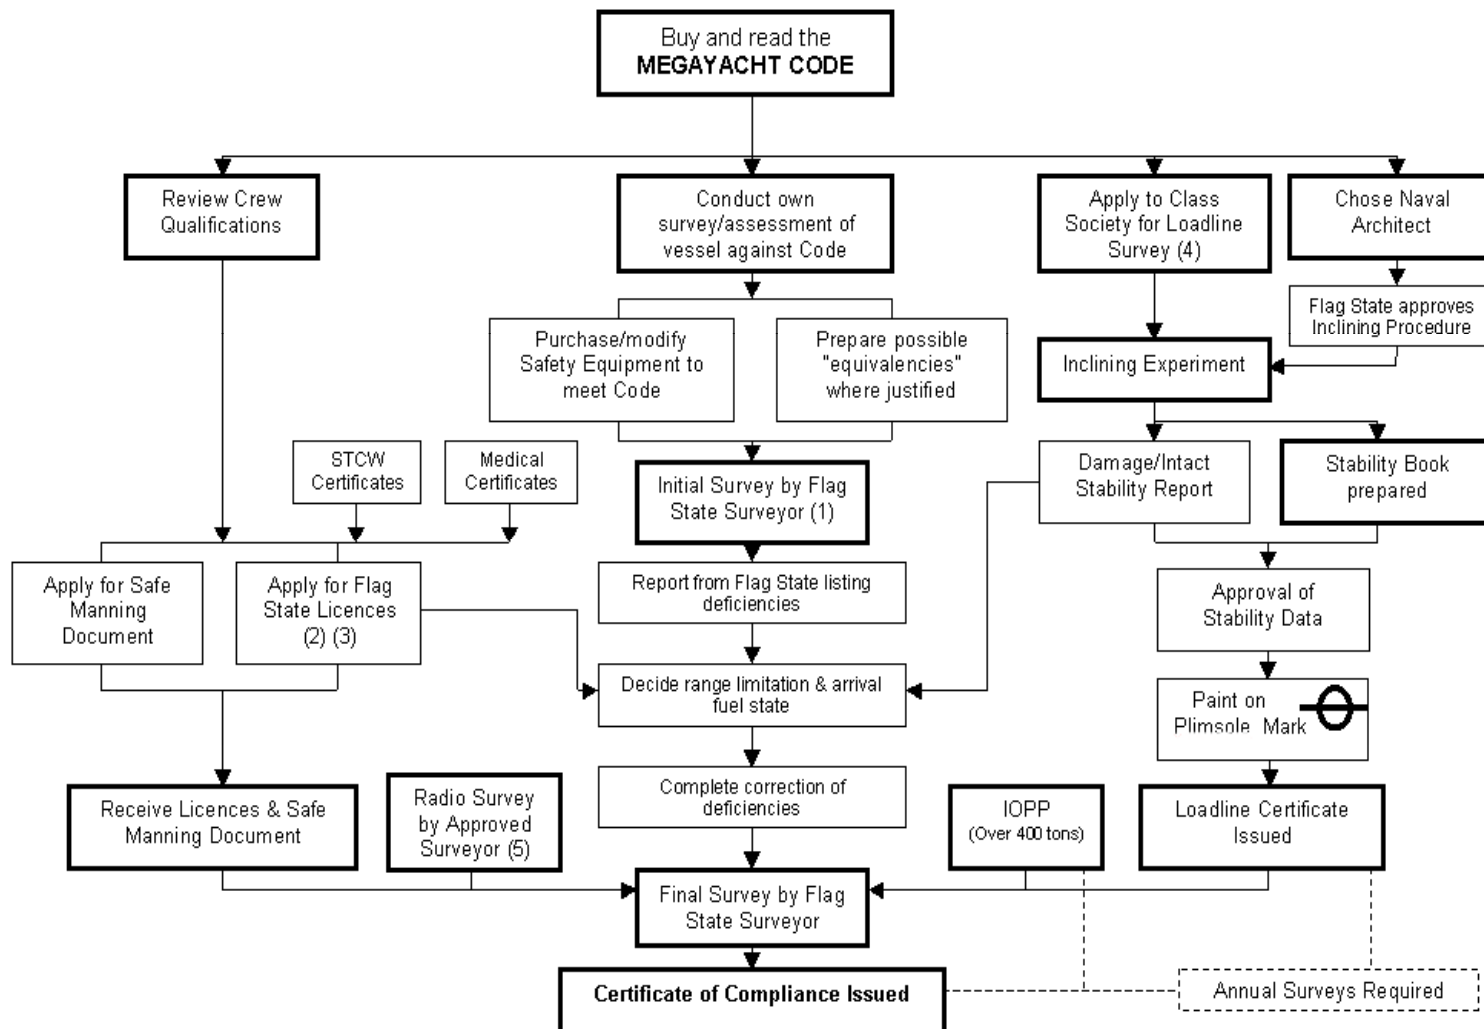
Buy and read the
MEGAYACHT CODE

Review Crew Qualifications

Conduct own survey/assessment of vessel against Code

Apply to Class Society for Loadline Survey (4)

Chose Naval Architect

Purchase/modify Safety Equipment to meet Code

Prepare possible "equivalencies" where justified

Flag State approves Inclining Procedure

Inclining Experiment

STCW Certificates

Medical Certificates

Initial Survey by Flag State Surveyor (1)

Damage/Intact Stability Report

Stability Book prepared

Apply for Safe Manning Document

Apply for Flag State Licences (2) (3)

Report from Flag State listing deficiencies

Approval of Stability Data

Decide range limitation & arrival fuel state

Paint on Plimsole Mark

Complete correction of deficiencies

Receive Licences & Safe Manning Document

Radio Survey by Approved Surveyor (5)

IOPP (Over 400 tons)

Loadline Certificate Issued

Final Survey by Flag State Surveyor

Certificate of Compliance Issued

Annual Surveys Required